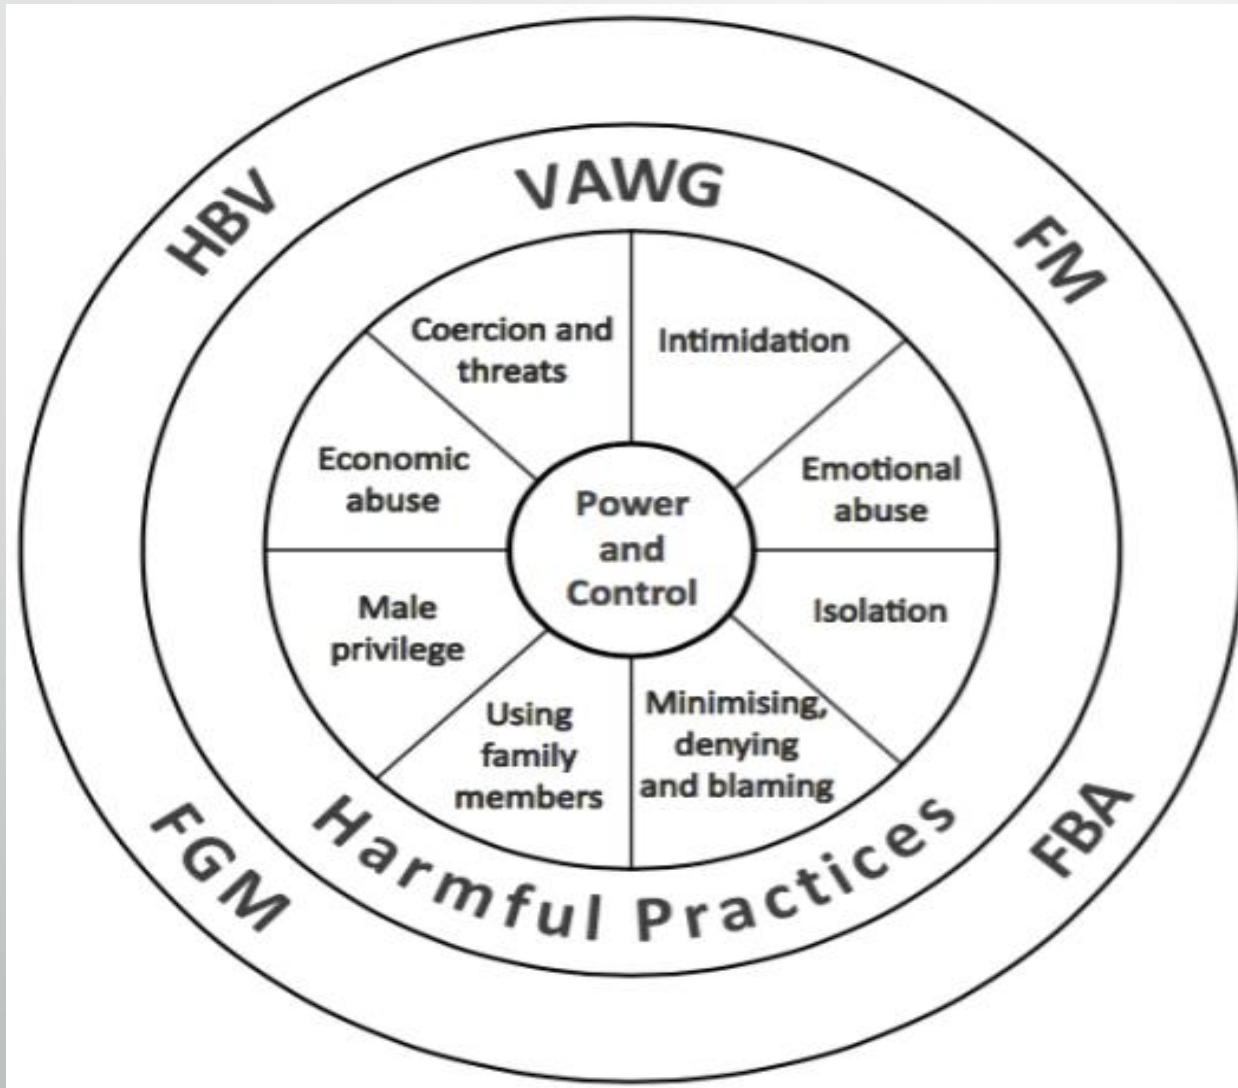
HBV

VAWG

FM

Coercion and threats

Intimidation

Economic abuse

Power and Control

Emotional abuse

Male privilege

Isolation

Using family members

Minimising, denying and blaming

FGM

Harmful Practices

FBA